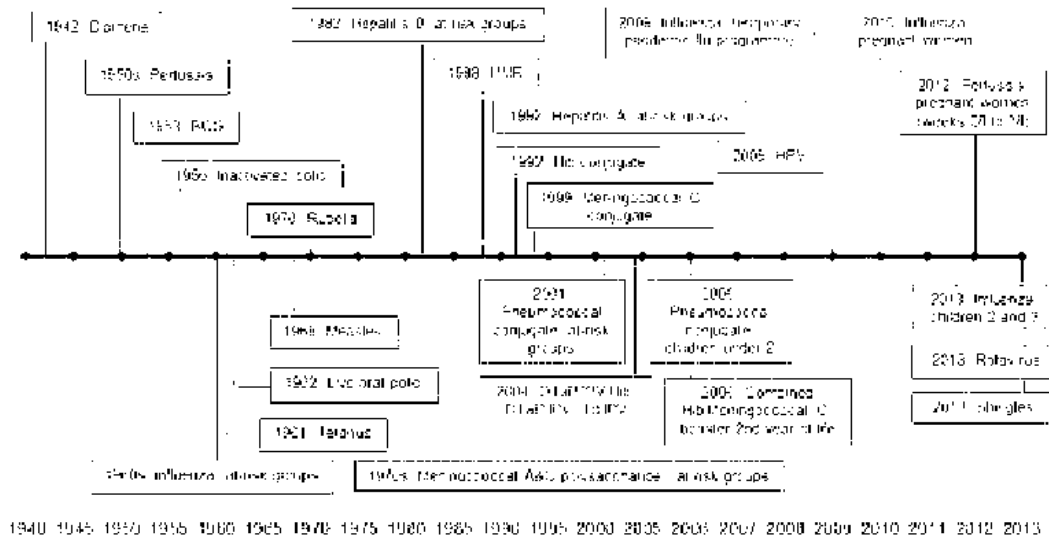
1942 Diphtheria

1950s Pertussis

1953 BCG

1956 Inactivated polio

1970 Rubella

1982 Hepatitis B at-risk groups

1988 MMR

1992 Hepatitis A at-risk groups

1992 Hib conjugate

1999 Meningococcal C conjugate

2009 Influenza temporary pandemic flu programme

2010 Influenza pregnant women

2012 Pertussis pregnant women (weeks 28 to 38)

2008 HPV

1968 Measles

1962 Live oral polio

1961 Tetanus

1960s Influenza at-risk groups

1970s Meningococcal ACWY polysaccharide at-risk groups

2001 Pneumococcal conjugate at-risk groups

2004 DTaP/IPV/Hib DTaP/IPV, dTaP/IPV

2006 Pneumococcal conjugate children under 2

2006 Combined Hib/Meningococcal C booster 2nd year of life

2013 Influenza children 2 and 3

2013 Rotavirus

2013 Shingles

1940 1945 1950 1955 1960 1965 1970 1975 1980 1985 1990 1995 2000 2005 2006 2007 2008 2009 2010 2011 2012 2013